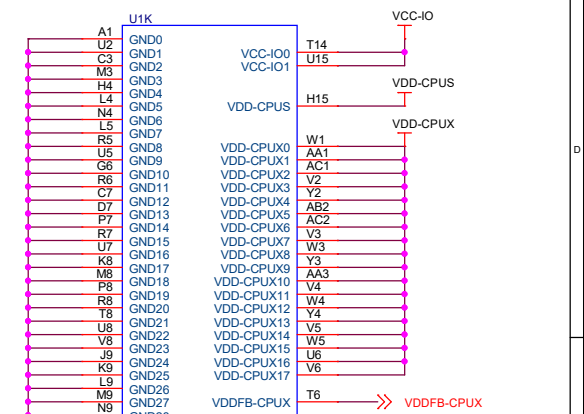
U1K

| Pin | Name |
|---|---|
| A1 | GND0 |
| U2 | GND1 |
| C3 | GND2 |
| M3 | GND3 |
| H4 | GND4 |
| L4 | GND5 |
| N4 | GND6 |
| L5 | GND7 |
| R5 | GND8 |
| U5 | GND9 |
| G6 | GND10 |
| R6 | GND11 |
| C7 | GND12 |
| D7 | GND13 |
| P7 | GND14 |
| R7 | GND15 |
| U7 | GND16 |
| K8 | GND17 |
| M8 | GND18 |
| P8 | GND19 |
| R8 | GND20 |
| T8 | GND21 |
| U8 | GND22 |
| V8 | GND23 |
| J9 | GND24 |
| K9 | GND25 |
| L9 | GND26 |
| M9 | GND27 |
| N9 | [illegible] |

| Name | Pin |
|---|---|
| VCC-IO0 | T14 |
| VCC-IO1 | U15 |
| VDD-CPUS | H15 |
| VDD-CPUX0 | W1 |
| VDD-CPUX1 | AA1 |
| VDD-CPUX2 | AC1 |
| VDD-CPUX3 | V2 |
| VDD-CPUX4 | Y2 |
| VDD-CPUX5 | AB2 |
| VDD-CPUX6 | AC2 |
| VDD-CPUX7 | V3 |
| VDD-CPUX8 | W3 |
| VDD-CPUX9 | Y3 |
| VDD-CPUX10 | AA3 |
| VDD-CPUX11 | V4 |
| VDD-CPUX12 | W4 |
| VDD-CPUX13 | Y4 |
| VDD-CPUX14 | V5 |
| VDD-CPUX15 | W5 |
| VDD-CPUX16 | U6 |
| VDD-CPUX17 | V6 |
| VDDFB-CPUX | T6 |

VCC-IO
VDD-CPUS
VDD-CPUX
VDDFB-CPUX
D